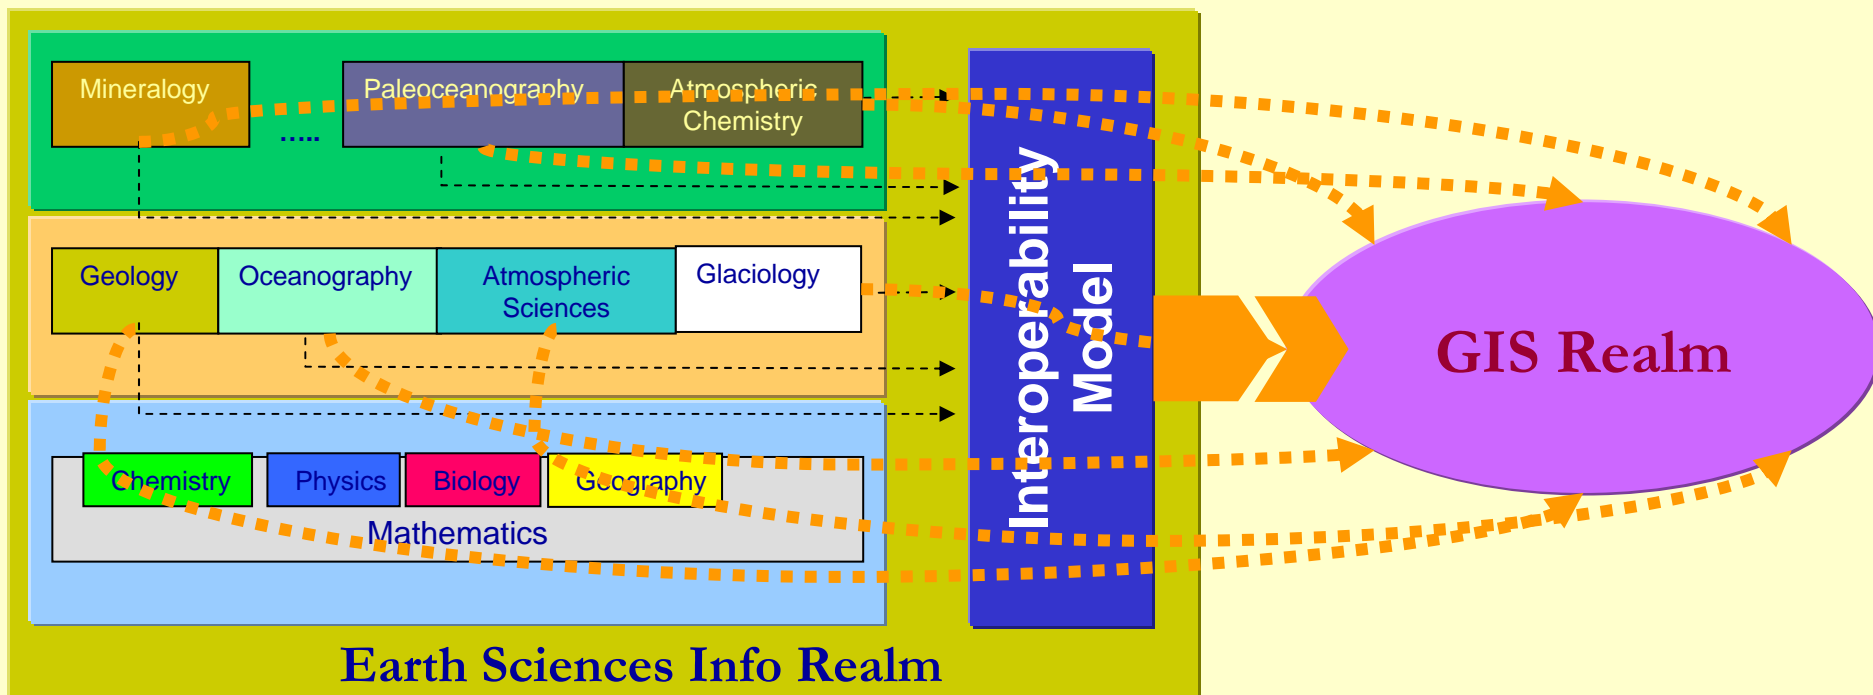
Mineralogy

.....

Paleoceanography

Atmospheric Chemistry

Geology

Oceanography

Atmospheric Sciences

Glaciology

Chemistry

Physics

Biology

Geography

Mathematics

Interoperability Model

GIS Realm

Earth Sciences Info Realm